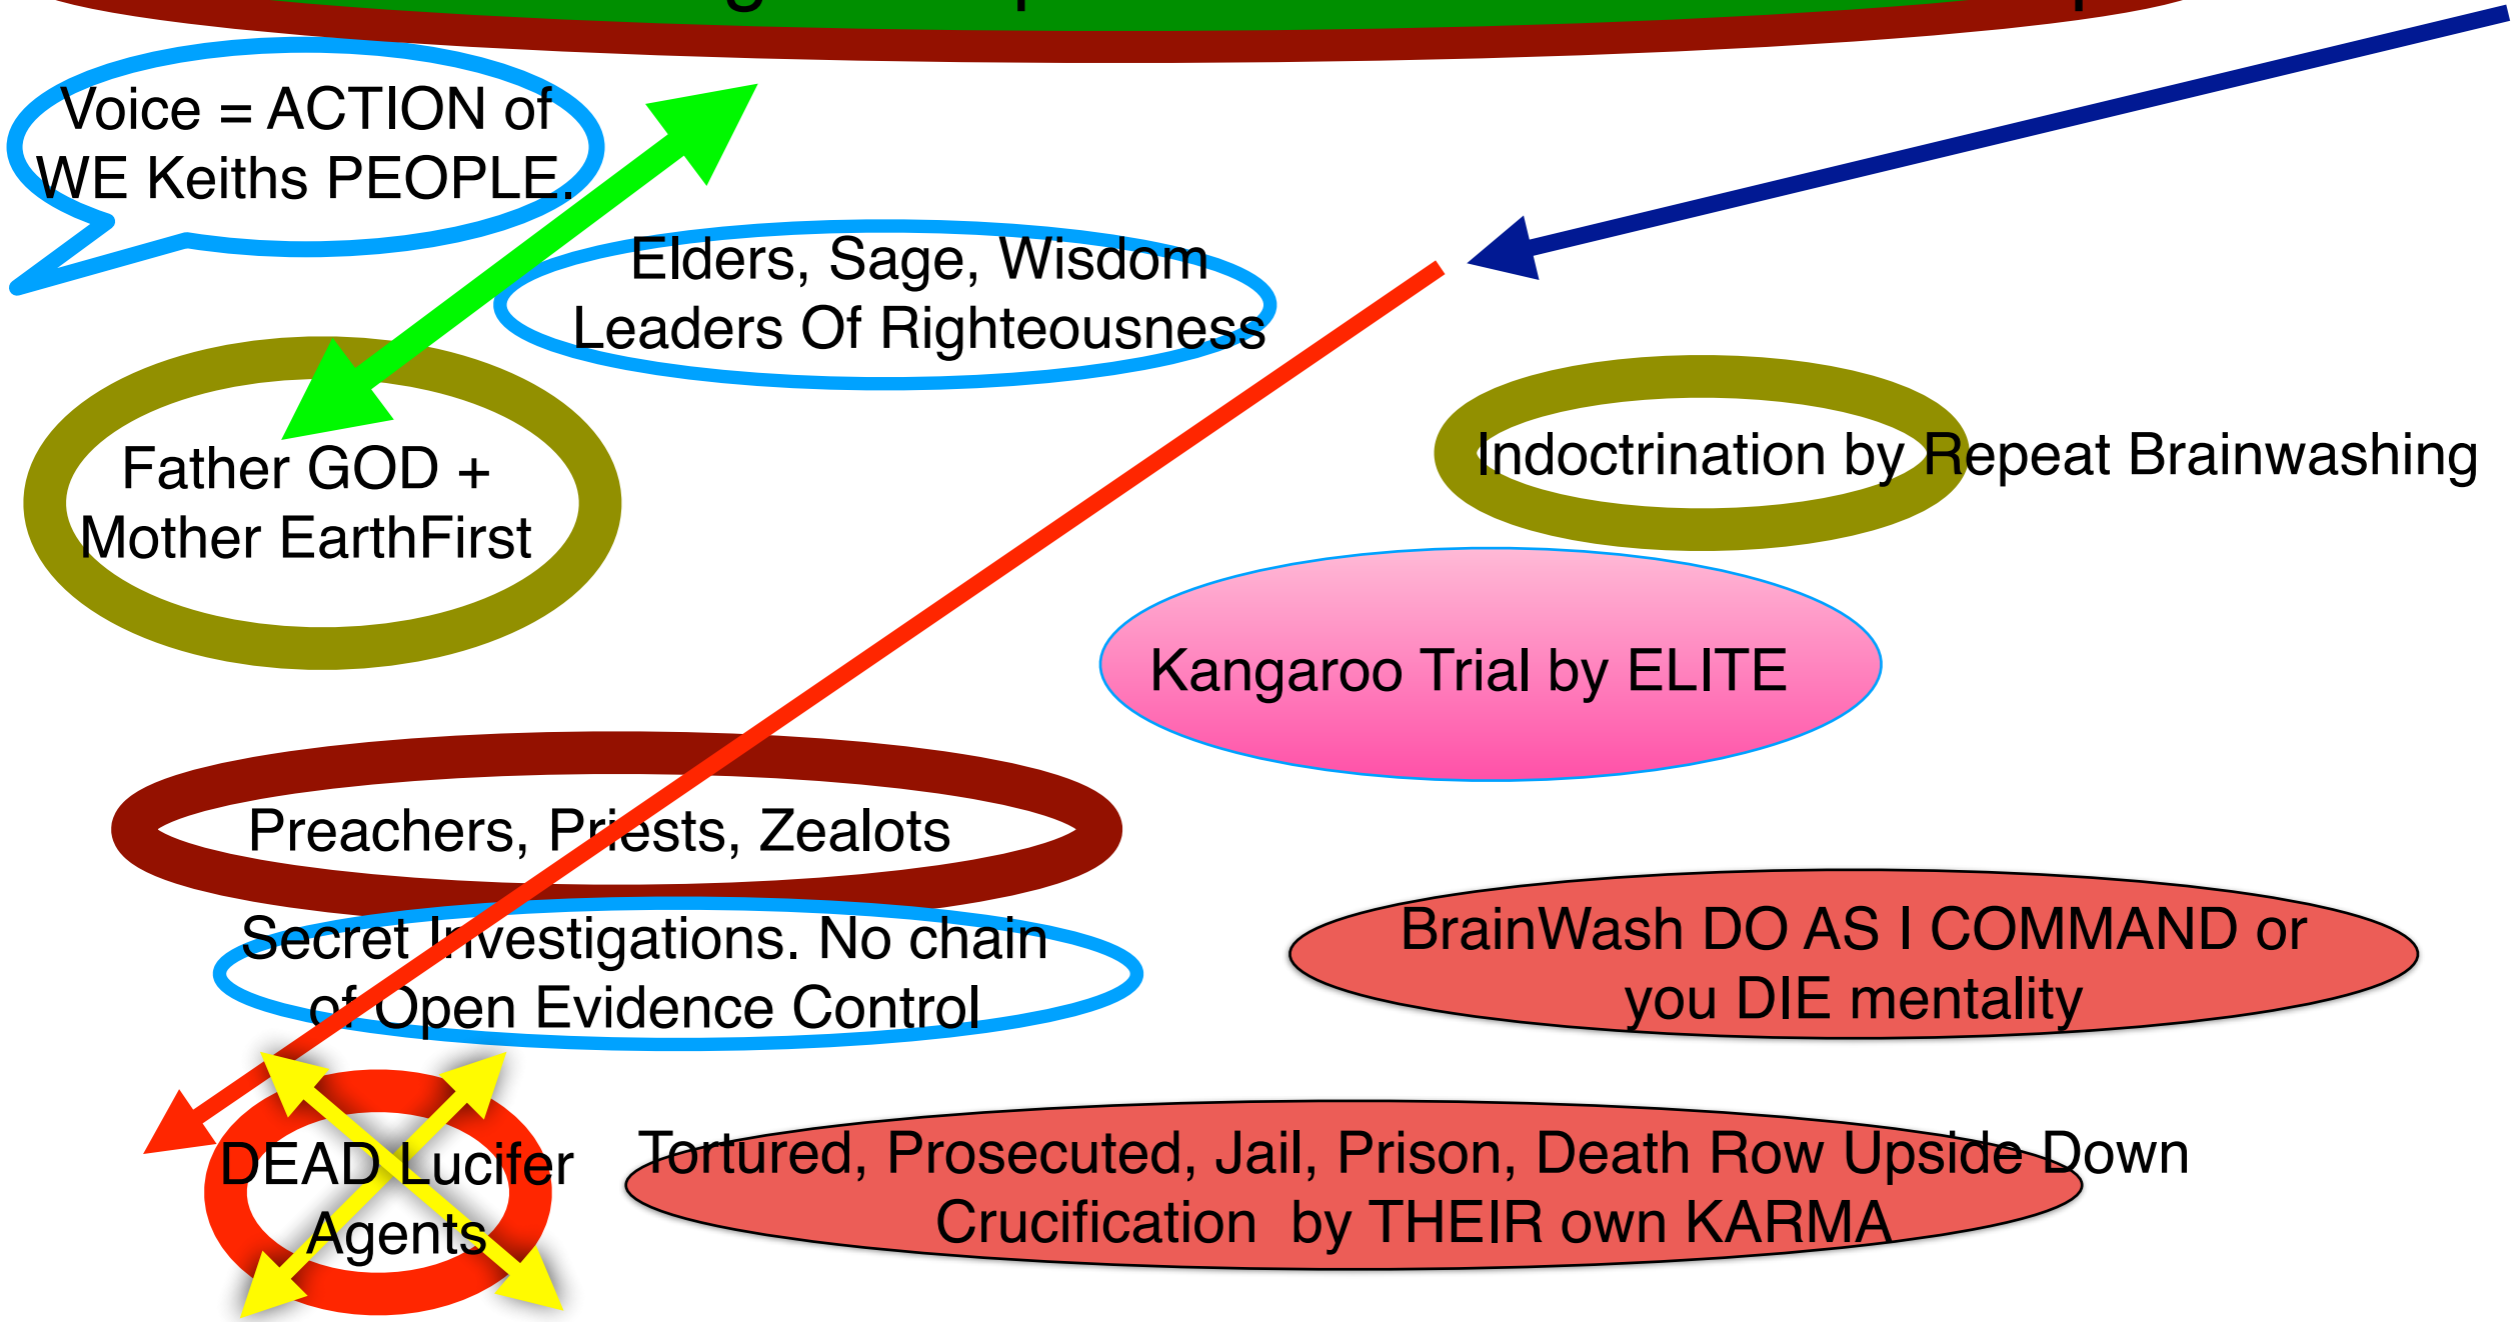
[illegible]

Voice = ACTION of WE Keiths PEOPLE.

Elders, Sage, Wisdom Leaders Of Righteousness

Father GOD + Mother EarthFirst

Indoctrination by Repeat Brainwashing

Kangaroo Trial by ELITE

Preachers, Priests, Zealots

Secret Investigations. No chain of Open Evidence Control

BrainWash DO AS I COMMAND or you DIE mentality

DEAD Lucifer Agents

Tortured, Prosecuted, Jail, Prison, Death Row Upside Down Crucification by THEIR own KARMA